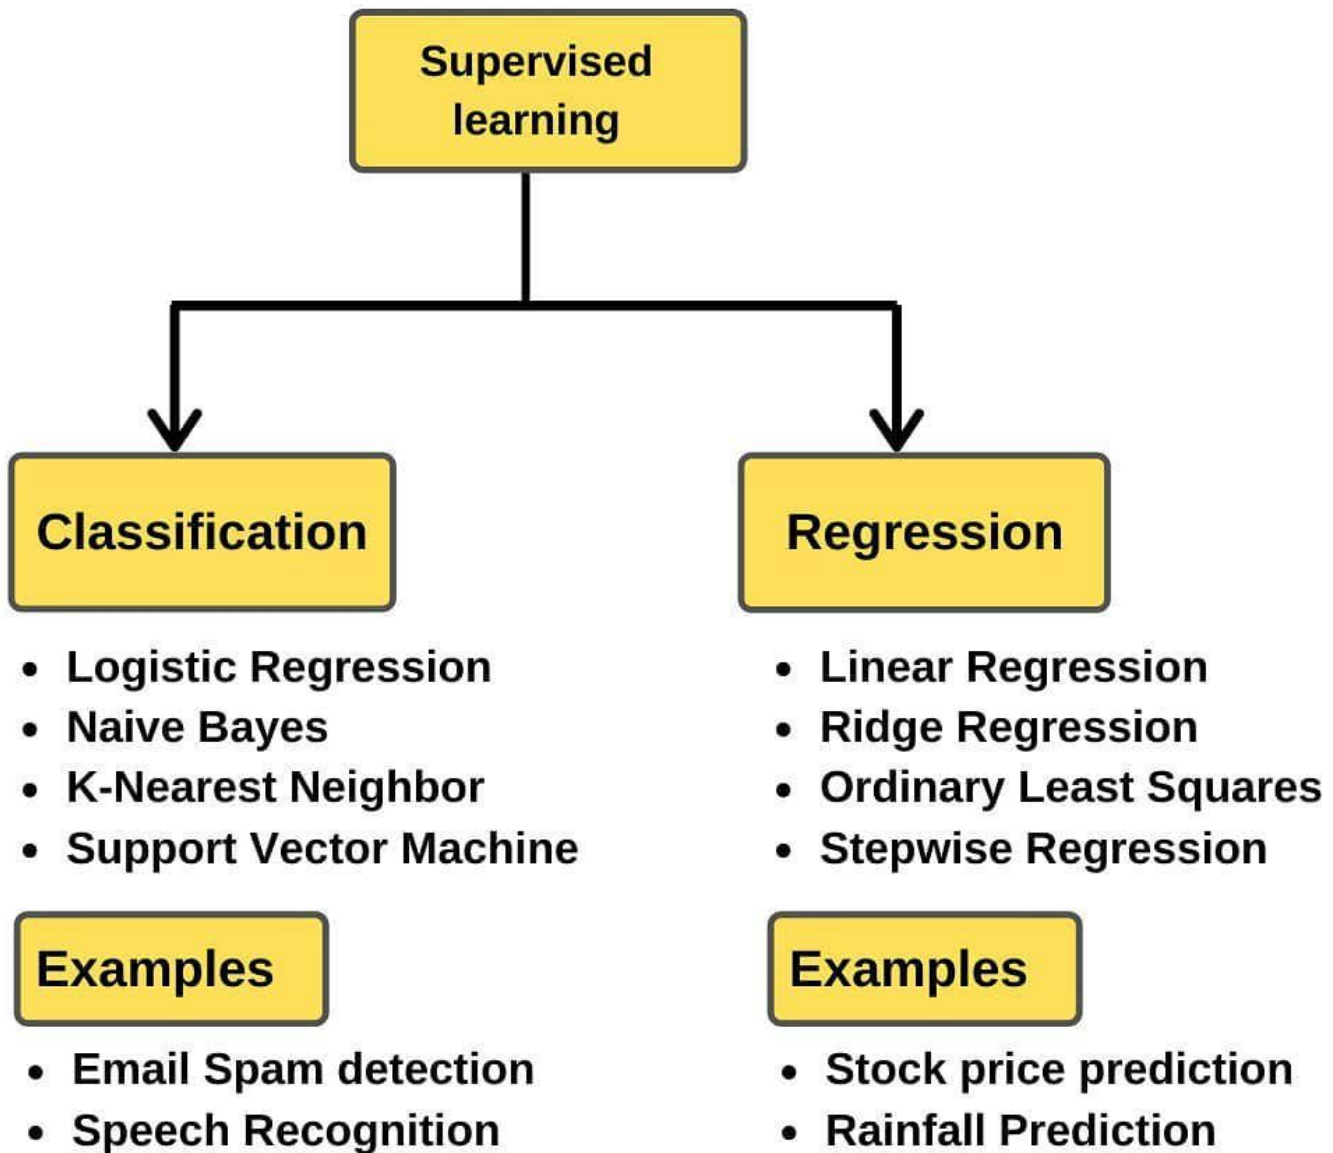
Supervised learning

Classification

- Logistic Regression
- Naive Bayes
- K-Nearest Neighbor
- Support Vector Machine

Examples

- Email Spam detection
- Speech Recognition

Regression

- Linear Regression
- Ridge Regression
- Ordinary Least Squares
- Stepwise Regression

Examples

- Stock price prediction
- Rainfall Prediction